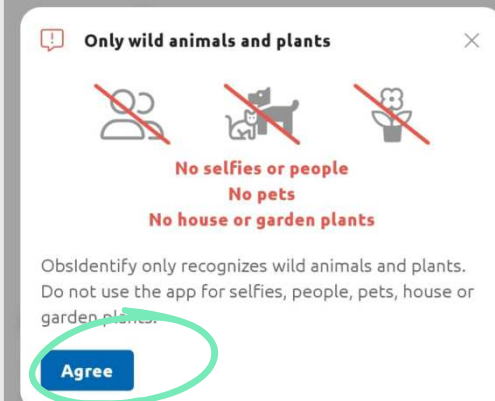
Only wild animals and plants

No selfies or people
No pets
No house or garden plants

ObsIdentify only recognizes wild animals and plants. Do not use the app for selfies, people, pets, house or garden plants.

Agree